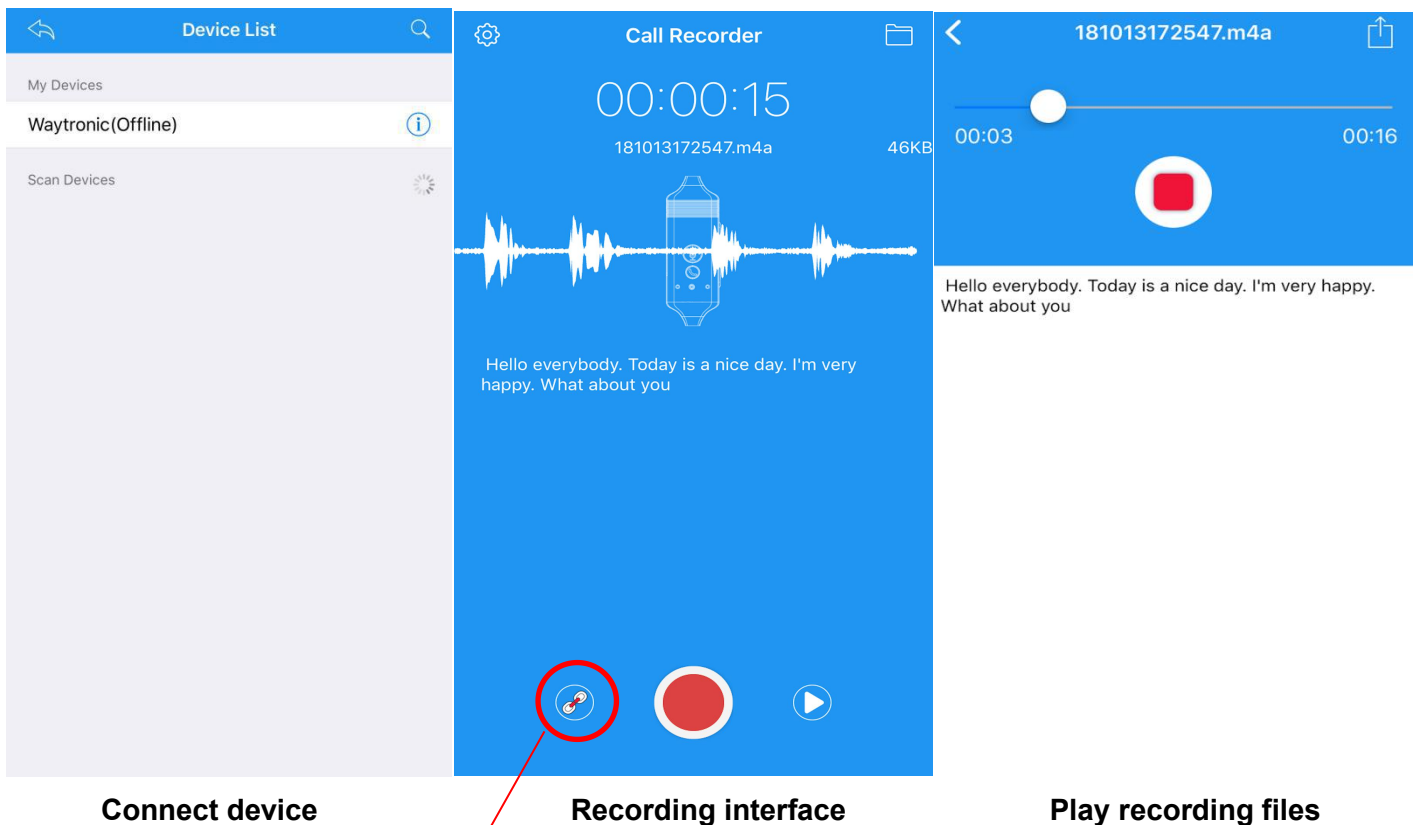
Device List

My Devices

Waytronic(Offline)

Scan Devices

Connect device

Call Recorder

00:00:15

181013172547.m4a

46KB

Hello everybody. Today is a nice day. I'm very happy. What about you

Recording interface

181013172547.m4a

00:03

00:16

Hello everybody. Today is a nice day. I'm very happy. What about you

Play recording files